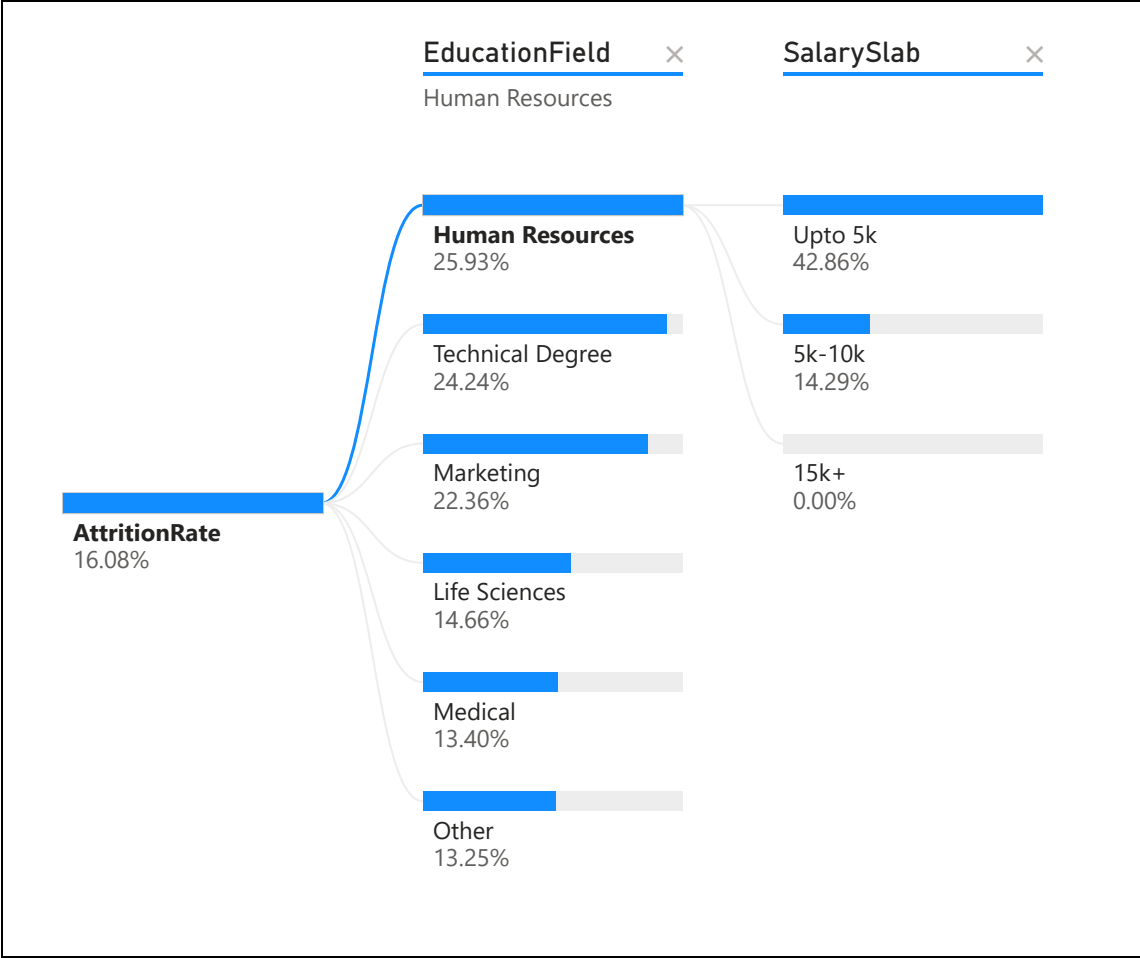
EducationField ×
Human Resources

SalarySlab ×

AttritionRate
16.08%

Human Resources
25.93%

Technical Degree
24.24%

Marketing
22.36%

Life Sciences
14.66%

Medical
13.40%

Other
13.25%

Upto 5k
42.86%

5k-10k
14.29%

15k+
0.00%